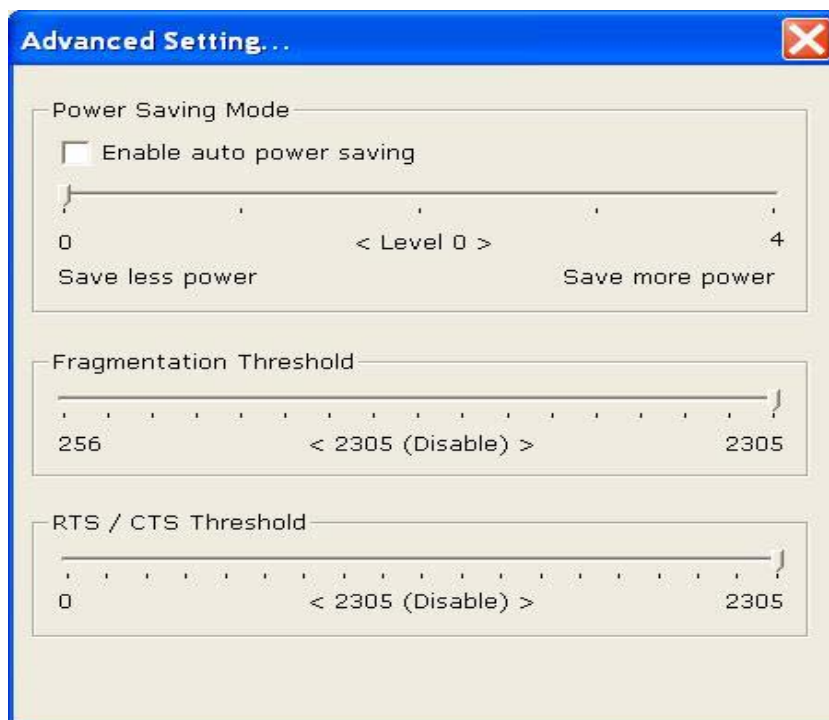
Advanced Setting...

Power Saving Mode

Enable auto power saving

0

< Level 0 >

4

Save less power

Save more power

Fragmentation Threshold

256

< 2305 (Disable) >

2305

RTS / CTS Threshold

0

< 2305 (Disable) >

2305